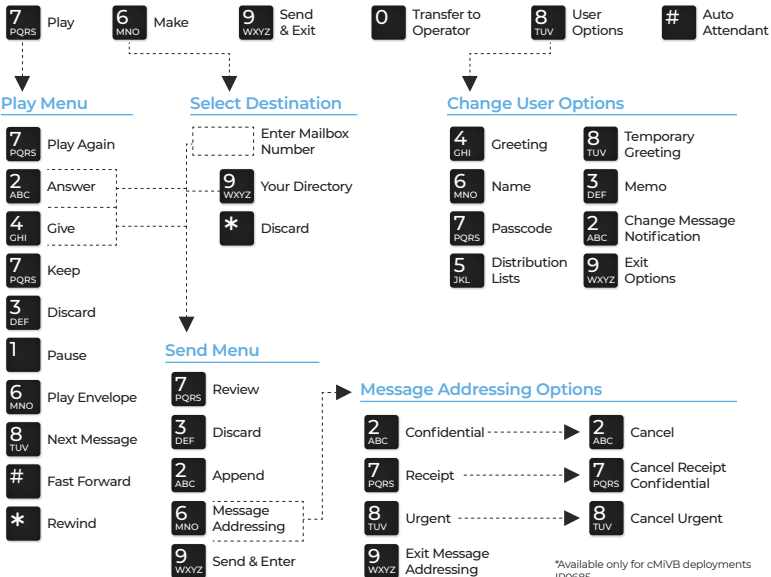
7 PQRS Play
6 MNO Make
9 WXYZ Send & Exit
0 Transfer to Operator
8 TUV User Options
# Auto Attendant

Play Menu

7 PQRS Play Again
2 ABC Answer
4 GHI Give
7 PQRS Keep
3 DEF Discard
1 Pause
6 MNO Play Envelope
8 TUV Next Message
# Fast Forward
* Rewind

Select Destination

Enter Mailbox Number
9 WXYZ Your Directory
* Discard

Send Menu

7 PQRS Review
3 DEF Discard
2 ABC Append
6 MNO Message Addressing
9 WXYZ Send & Enter

Change User Options

4 GHI Greeting
6 MNO Name
7 PQRS Passcode
5 JKL Distribution Lists
8 TUV Temporary Greeting
3 DEF Memo
2 ABC Change Message Notification
9 WXYZ Exit Options

Message Addressing Options

2 ABC Confidential
7 PQRS Receipt
8 TUV Urgent
9 WXYZ Exit Message Addressing
2 ABC Cancel
7 PQRS Cancel Receipt Confidential
8 TUV Cancel Urgent

*Available only for cMiVB deployments
ID0685